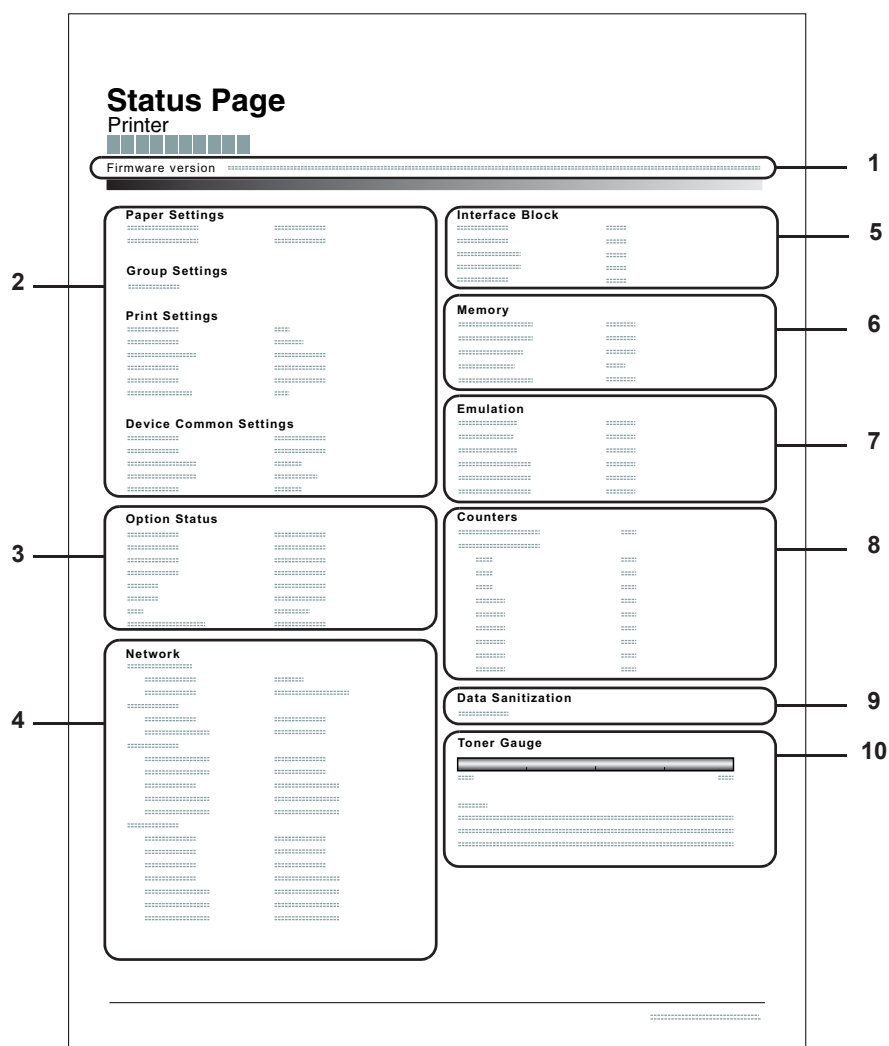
Status Page
Printer

Firmware version

1

Paper Settings

Group Settings

Print Settings

Device Common Settings

2

Option Status

3

Network

4

Interface Block

5

Memory

6

Emulation

7

Counters

8

Data Sanitization

9

Toner Gauge

10